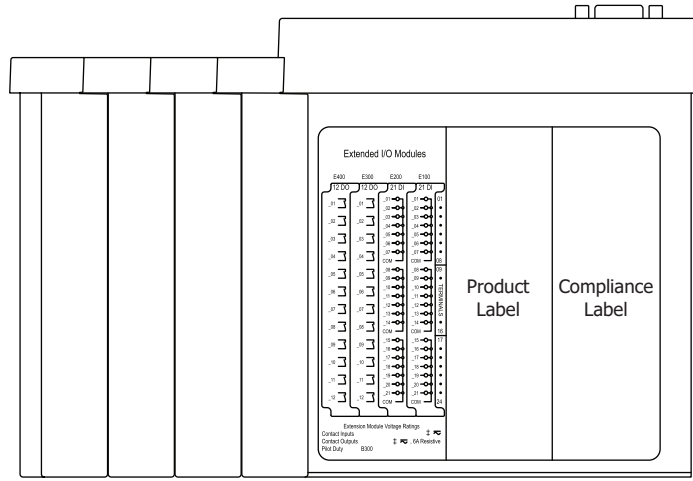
Extended I/O Modules

E400 E300 E200 E100

12 DO 12 DO 21 DI 21 DI

_01 _01 _01 _01 01
_02 _02 _02 _02
_03 _03 _03 _03
_04 _04 _04 _04
_05 _05 _05
_06 _06 _06
_07 _07 _07
COM COM 08
_05 _05 _08 _08 09
_06 _06 _09 _09
_07 _07 _10 _10
_08 _08 _11 _11
_12 _12
_13 _13
_14 _14
COM COM 16
_09 _09 _15 _15 17
_10 _10 _16 _16
_17 _17
_11 _11 _18 _18
_19 _19
_12 _12 _20 _20
_21 _21
COM COM 24

TERMINALS

Extension Module Voltage Ratings
Contact Inputs
Contact Outputs , 6A Resistive
Pilot Duty B300

Product Label

Compliance Label